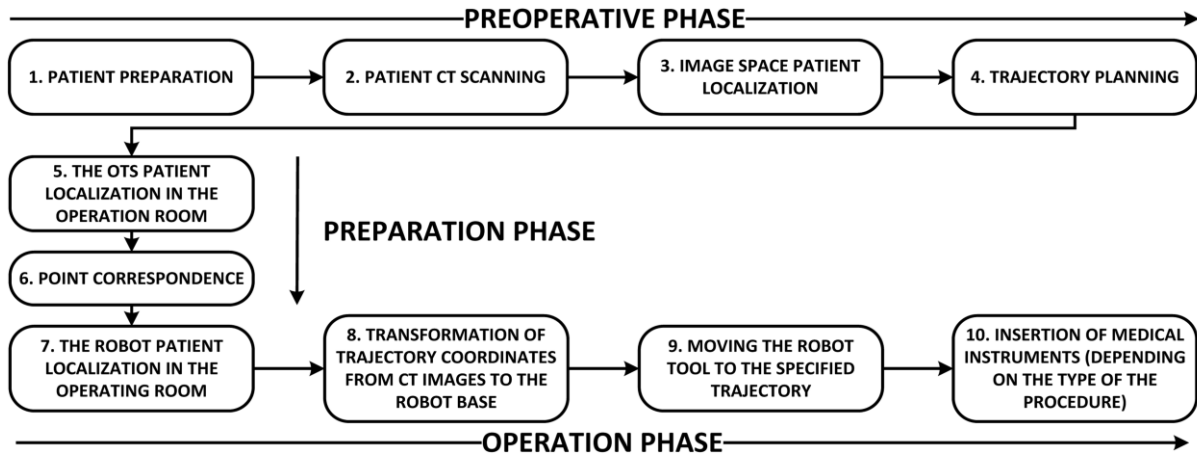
PREOPERATIVE PHASE

1. PATIENT PREPARATION

2. PATIENT CT SCANNING

3. IMAGE SPACE PATIENT LOCALIZATION

4. TRAJECTORY PLANNING

5. THE OTS PATIENT LOCALIZATION IN THE OPERATION ROOM

6. POINT CORRESPONDENCE

PREPARATION PHASE

7. THE ROBOT PATIENT LOCALIZATION IN THE OPERATING ROOM

8. TRANSFORMATION OF TRAJECTORY COORDINATES FROM CT IMAGES TO THE ROBOT BASE

9. MOVING THE ROBOT TOOL TO THE SPECIFIED TRAJECTORY

10. INSERTION OF MEDICAL INSTRUMENTS (DEPENDING ON THE TYPE OF THE PROCEDURE)

OPERATION PHASE